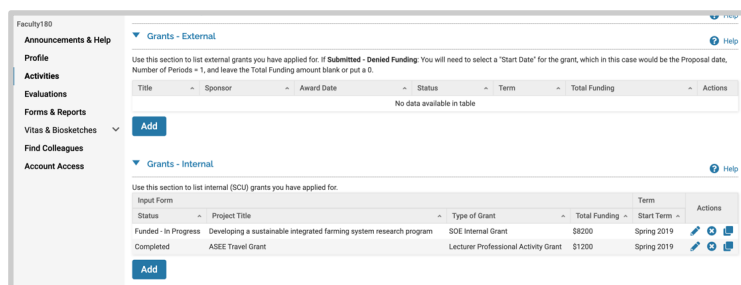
Faculty180
Announcements & Help
Profile
Activities
Evaluations
Forms & Reports
Vitas & Biosketches
Find Colleagues
Account Access

Help

Grants - External

Help

Use this section to list external grants you have applied for. If **Submitted - Denied Funding**: You will need to select a "Start Date" for the grant, which in this case would be the Proposal date, Number of Periods = 1, and leave the Total Funding amount blank or put a 0.

| Title | Sponsor | Award Date | Status | Term | Total Funding | Actions |
|---|---|---|---|---|---|---|
| No data available in table | | | | | | |

Add

Grants - Internal

Help

Use this section to list internal (SCU) grants you have applied for.

| Input Form | | | | Term | Actions |
|---|---|---|---|---|---|
| Status | Project Title | Type of Grant | Total Funding | Start Term | |
| Funded - In Progress | Developing a sustainable integrated farming system research program | SOE Internal Grant | \$8200 | Spring 2019 | |
| Completed | ASEE Travel Grant | Lecturer Professional Activity Grant | \$1200 | Spring 2019 | |

Add